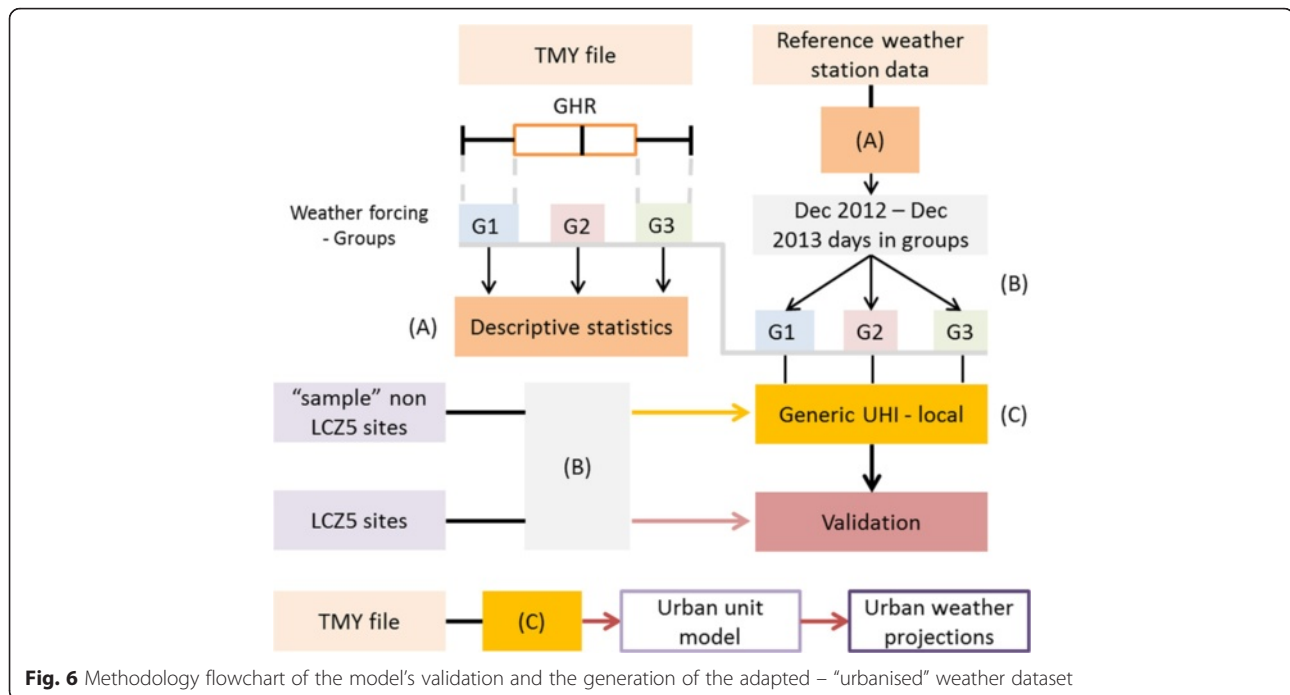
TMY file

Reference weather station data

GHR

(A)

Weather forcing - Groups

G1

G2

G3

Dec 2012 – Dec 2013 days in groups

(B)

(A)

Descriptive statistics

G1

G2

G3

"sample" non LCZ5 sites

(B)

Generic UHI - local

(C)

LCZ5 sites

Validation

TMY file

(C)

Urban unit model

Urban weather projections

**Fig. 6** Methodology flowchart of the model's validation and the generation of the adapted – "urbanised" weather dataset